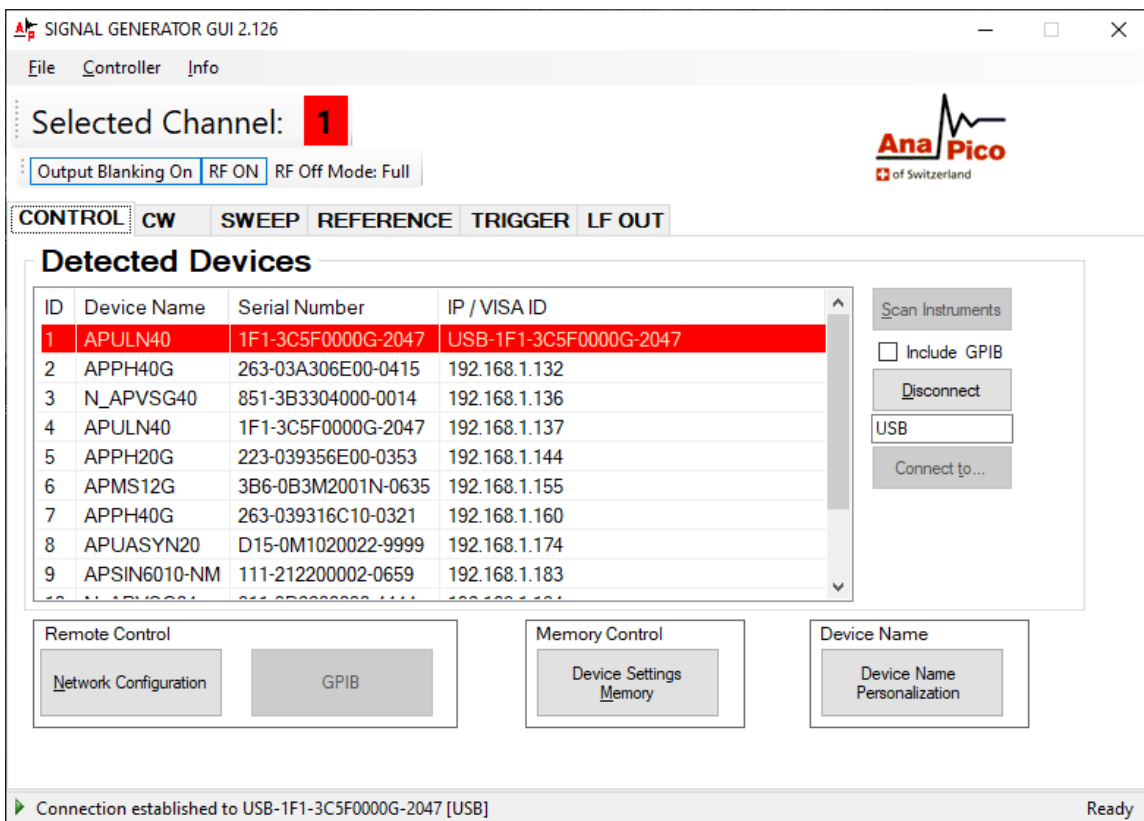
SIGNAL GENERATOR GUI 2.126

File Controller Info

Selected Channel: 1

Output Blanking On RF ON RF Off Mode: Full

AnaPico of Switzerland

CONTROL CW SWEEP REFERENCE TRIGGER LF OUT

Detected Devices

| ID | Device Name | Serial Number | IP / VISA ID |
|---|---|---|---|
| 1 | APULN40 | 1F1-3C5F0000G-2047 | USB-1F1-3C5F0000G-2047 |
| 2 | APPH40G | 263-03A306E00-0415 | 192.168.1.132 |
| 3 | N_APVSG40 | 851-3B3304000-0014 | 192.168.1.136 |
| 4 | APULN40 | 1F1-3C5F0000G-2047 | 192.168.1.137 |
| 5 | APPH20G | 223-039356E00-0353 | 192.168.1.144 |
| 6 | APMS12G | 3B6-0B3M2001N-0635 | 192.168.1.155 |
| 7 | APPH40G | 263-039316C10-0321 | 192.168.1.160 |
| 8 | APUASYN20 | D15-0M1020022-9999 | 192.168.1.174 |
| 9 | APSIN6010-NM | 111-212200002-0659 | 192.168.1.183 |
| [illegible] | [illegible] | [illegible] | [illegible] |

Scan Instruments

Include GPIB

Disconnect

USB

Connect to...

Remote Control

Network Configuration

GPIB

Memory Control

Device Settings Memory

Device Name

Device Name Personalization

Connection established to USB-1F1-3C5F0000G-2047 [USB]

Ready